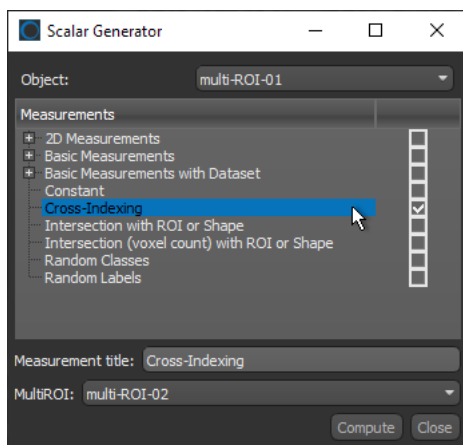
Scalar Generator

Object: multi-ROI-01

Measurements

2D Measurements
Basic Measurements
Basic Measurements with Dataset
Constant
Cross-Indexing
Intersection with ROI or Shape
Intersection (voxel count) with ROI or Shape
Random Classes
Random Labels

Measurement title: Cross-Indexing

MultiROI: multi-ROI-02

Compute Close